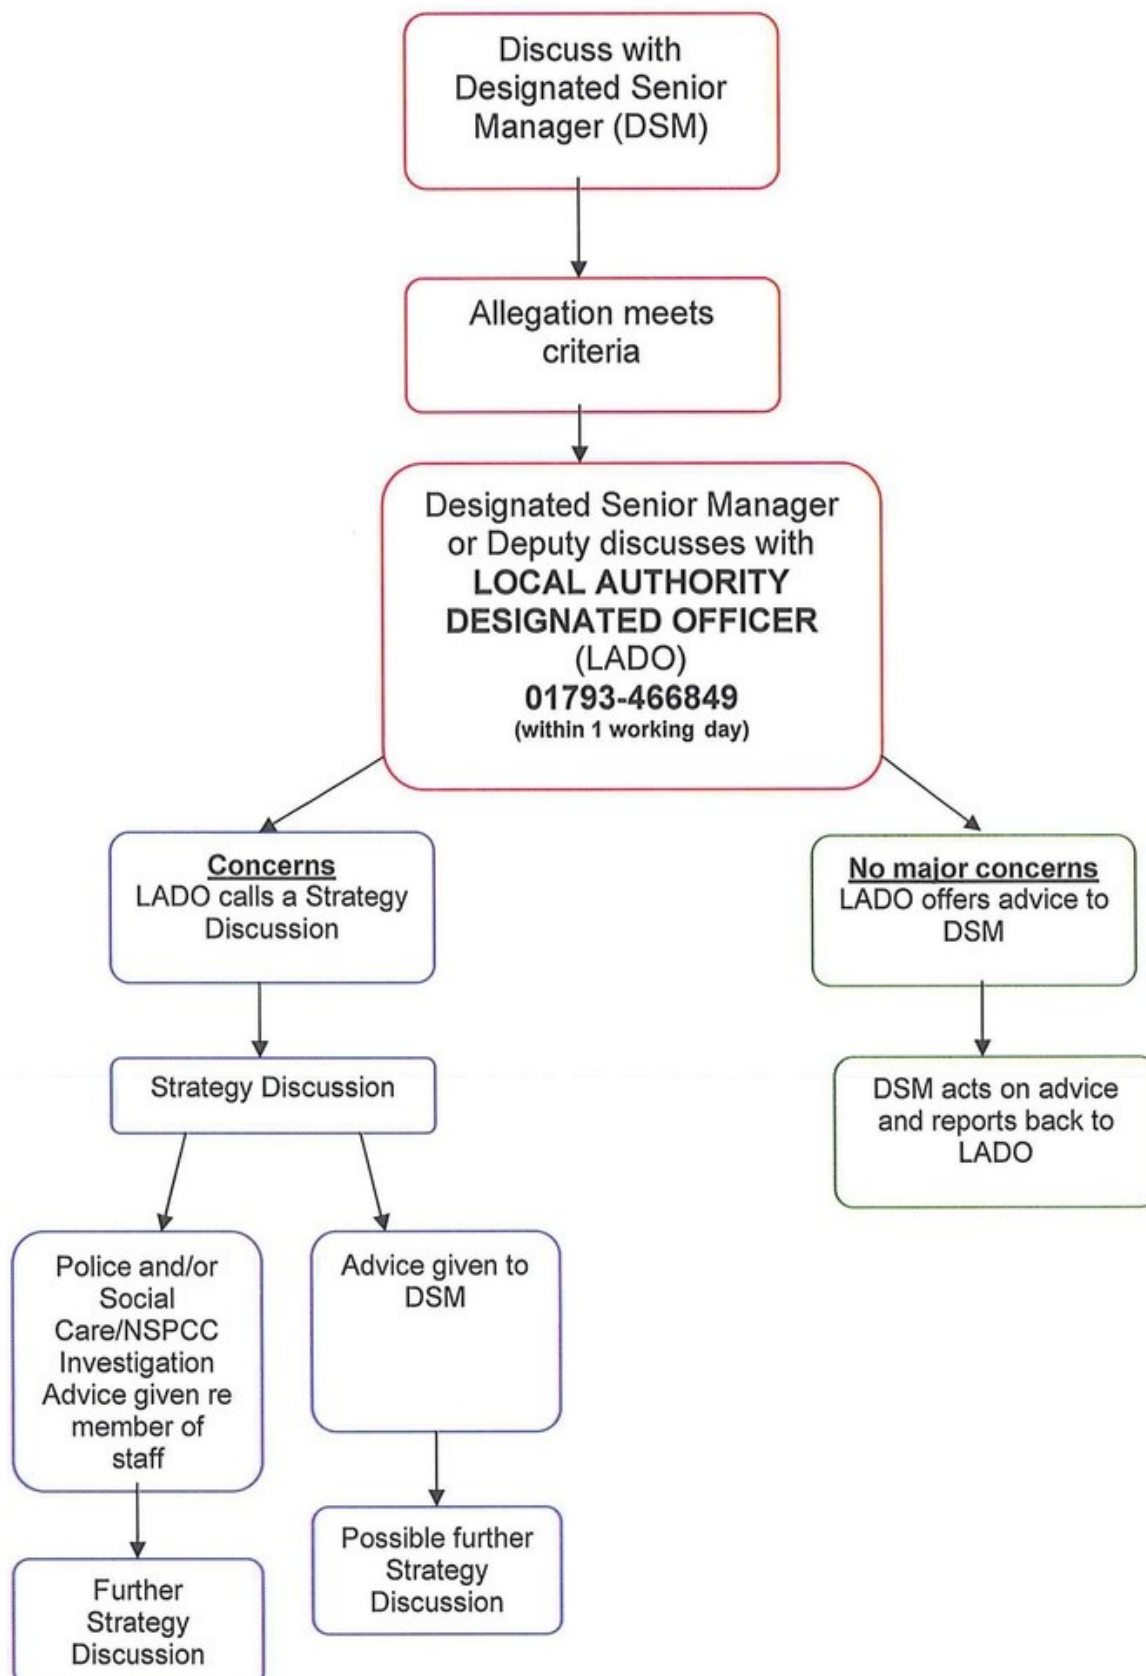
Discuss with Designated Senior Manager (DSM)

Allegation meets criteria

Designated Senior Manager or Deputy discusses with **LOCAL AUTHORITY DESIGNATED OFFICER** (LADO) **01793-466849** **(within 1 working day)**

**Concerns**
LADO calls a Strategy Discussion

**No major concerns**
LADO offers advice to DSM

Strategy Discussion

DSM acts on advice and reports back to LADO

Police and/or Social Care/NSPCC Investigation Advice given re member of staff

Advice given to DSM

Possible further Strategy Discussion

Further Strategy Discussion